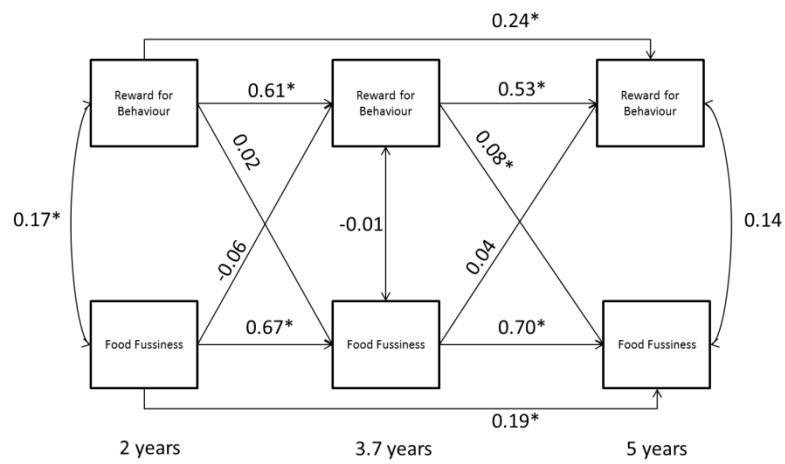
0.24*

Reward for Behaviour

0.61*

Reward for Behaviour

0.53*

Reward for Behaviour

0.02

0.08*

0.17*

-0.01

0.14

-0.06

0.04

Food Fussiness

0.67*

Food Fussiness

0.70*

Food Fussiness

0.19*

2 years

3.7 years

5 years